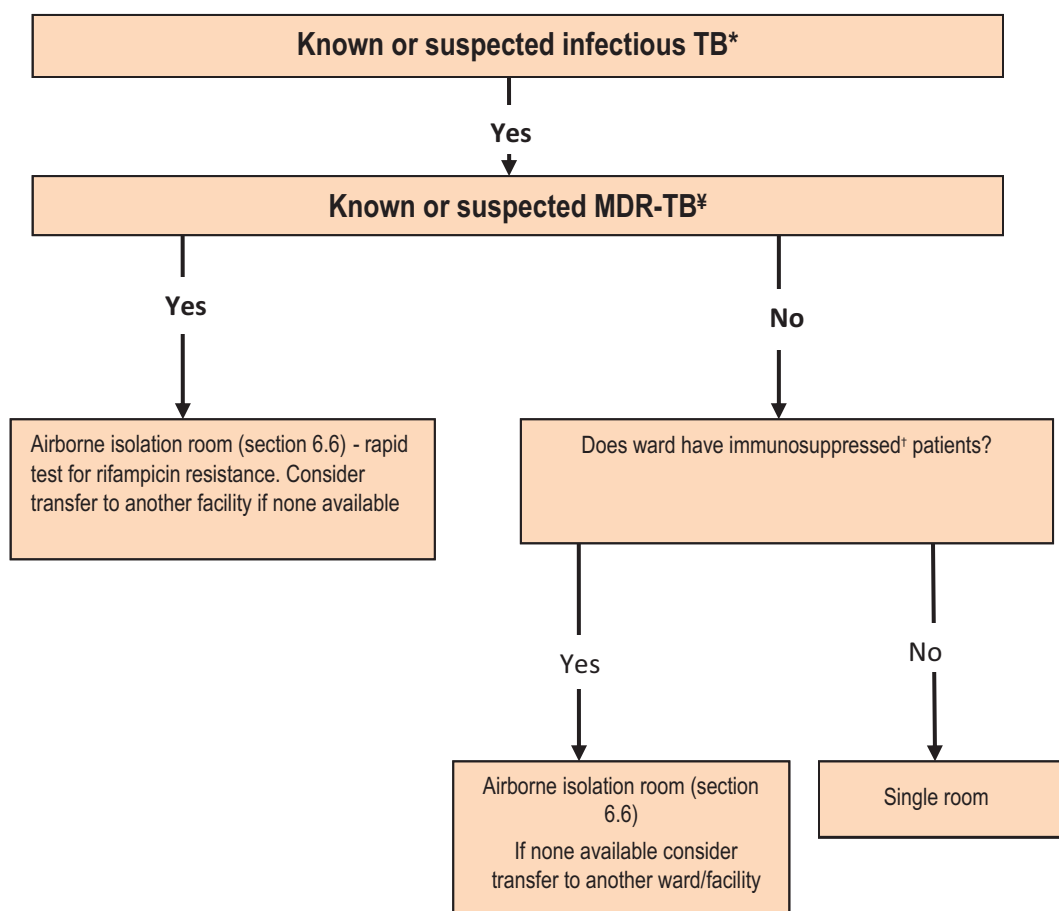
Known or suspected infectious TB*

Yes

Known or suspected MDR-TB¥

Yes

No

Airborne isolation room (section 6.6) - rapid test for rifampicin resistance. Consider transfer to another facility if none available

Does ward have immunosuppressed† patients?

Yes

No

Airborne isolation room (section 6.6)
If none available consider transfer to another ward/facility

Single room